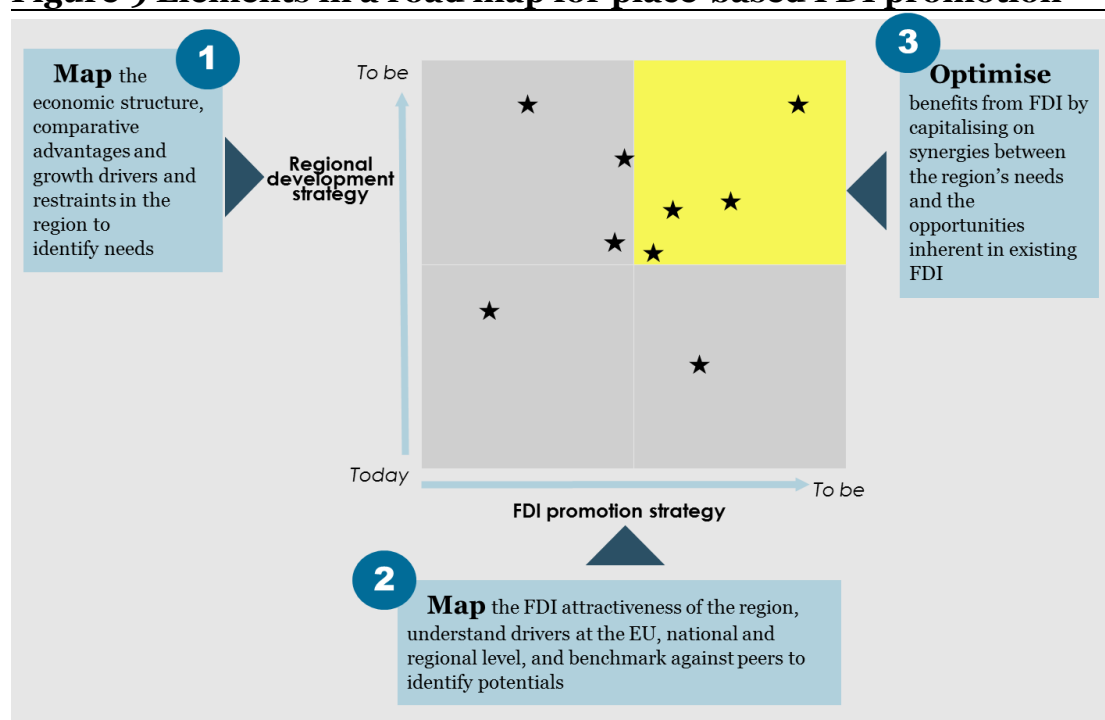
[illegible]

1

**Map** the economic structure, comparative advantages and growth drivers and restraints in the region to identify needs

To be

Regional development strategy

Today

FDI promotion strategy

To be

3

**Optimise** benefits from FDI by capitalising on synergies between the region's needs and the opportunities inherent in existing FDI

2

**Map** the FDI attractiveness of the region, understand drivers at the EU, national and regional level, and benchmark against peers to identify potentials